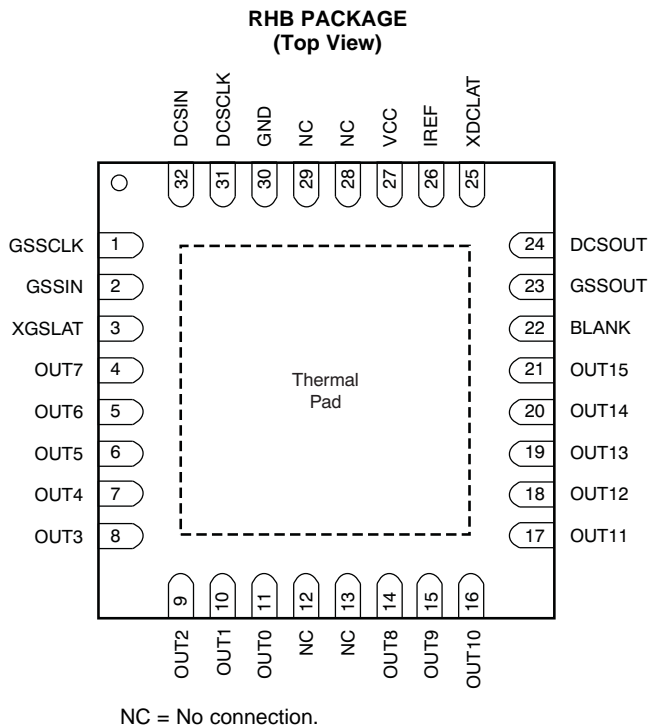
RHB PACKAGE
(Top View)

DCSIN 32
DCSCLK 31
GND 30
NC 29
NC 28
VCC 27
IREF 26
XDCLAT 25

GSSCLK 1
GSSIN 2
XGSLAT 3
OUT7 4
OUT6 5
OUT5 6
OUT4 7
OUT3 8

Thermal Pad

24 DCSOUT
23 GSSOUT
22 BLANK
21 OUT15
20 OUT14
19 OUT13
18 OUT12
17 OUT11

9 OUT2
10 OUT1
11 OUT0
12 NC
13 NC
14 OUT8
15 OUT9
16 OUT10

NC = No connection.